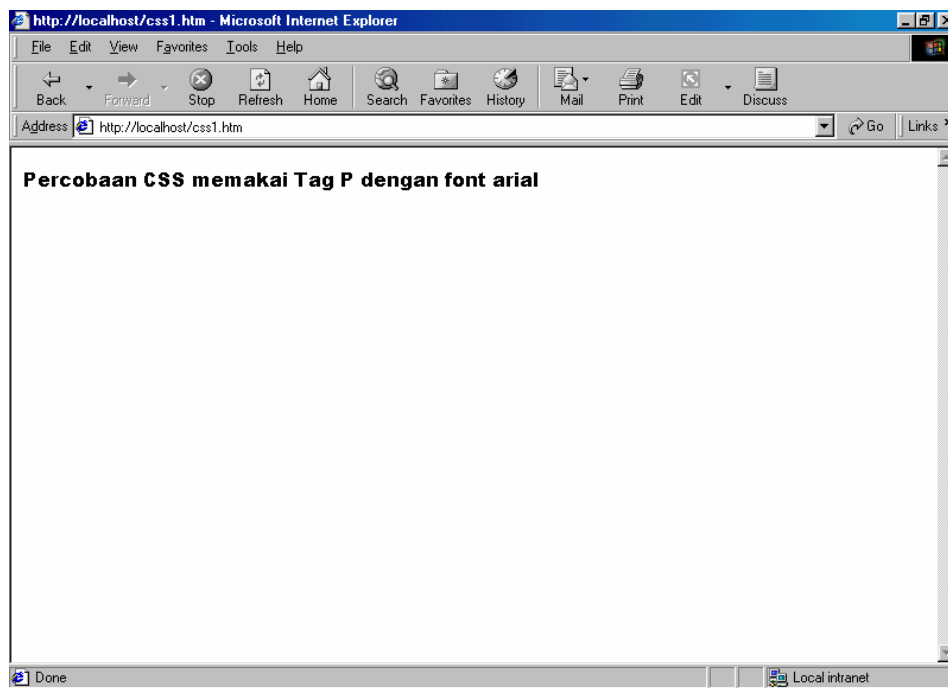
http://localhost/css1.htm - Microsoft Internet Explorer

File Edit View Favorites Tools Help

Back Forward Stop Refresh Home Search Favorites History Mail Print Edit Discuss

Address http://localhost/css1.htm Go Links

Percobaan CSS memakai Tag P dengan font arial

Done Local intranet